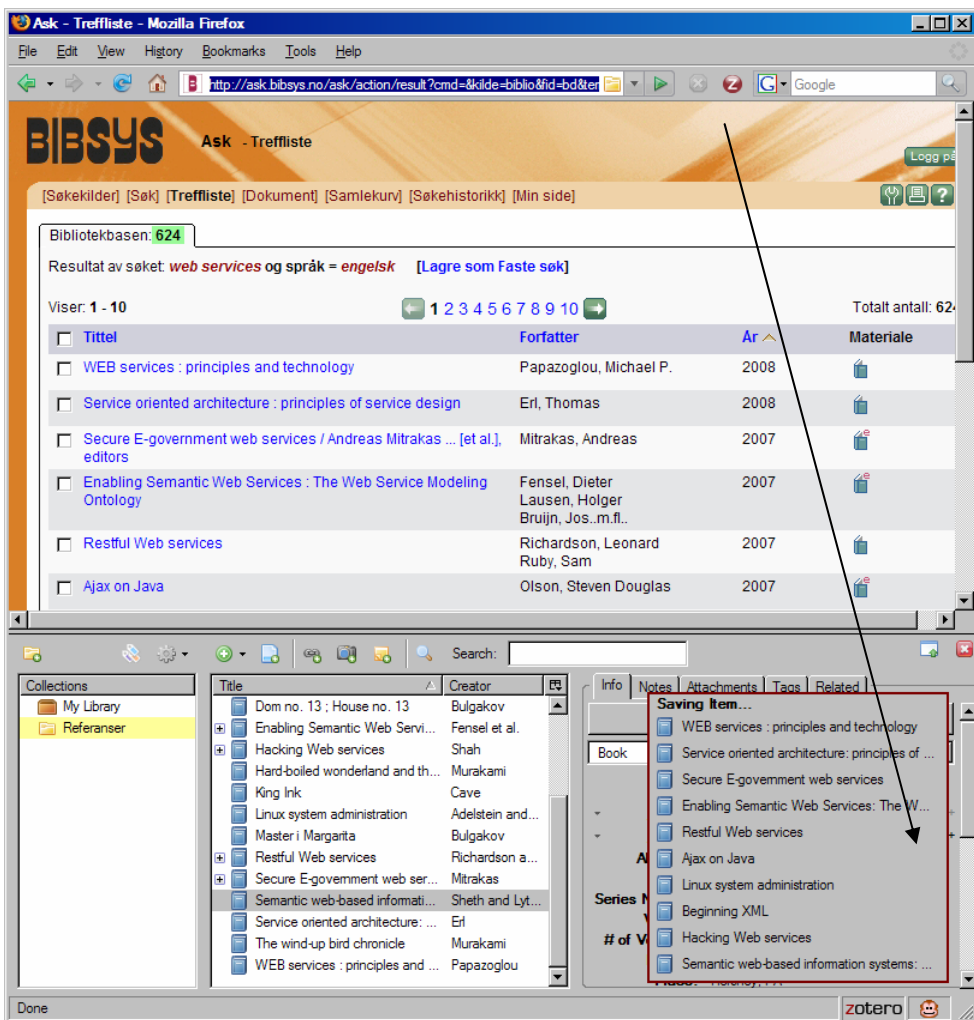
Ask - Treffliste - Mozilla Firefox

File Edit View History Bookmarks Tools Help

http://ask.bibsys.no/ask/action/result?cmd=&kilde=biblio&fid=bd&ter

Google

BIBSYS Ask - Treffliste

Logg på

[Søkekilder] [Søk] [Treffliste] [Dokument] [Samlekurv] [Søkehistorikk] [Min side]

Bibliotekbasen: 624

Resultat av søket: web services og språk = engelsk [Lagre som Faste søk]

Viser: 1 - 10 1 2 3 4 5 6 7 8 9 10 Totalt antall: 62

| | Tittel | Forfatter | År | Materiale |
|---|---|---|---|---|
| | WEB services : principles and technology | Papazoglou, Michael P. | 2008 | |
| | Service oriented architecture : principles of service design | Erl, Thomas | 2008 | |
| | Secure E-government web services / Andreas Mitrakas ... [et al.], editors | Mitrakas, Andreas | 2007 | |
| | Enabling Semantic Web Services : The Web Service Modeling Ontology | Fensel, Dieter Lausen, Holger Bruijn, Jos..m.fl.. | 2007 | |
| | Restful Web services | Richardson, Leonard Ruby, Sam | 2007 | |
| | Ajax on Java | Olson, Steven Douglas | 2007 | |

Search:

Collections
My Library
Referanser

| Title | Creator |
|---|---|
| Dom no. 13 ; House no. 13 | Bulgakov |
| Enabling Semantic Web Servi... | Fensel et al. |
| Hacking Web services | Shah |
| Hard-boiled wonderland and th... | Murakami |
| King Ink | Cave |
| Linux system administration | Adelstein and... |
| Master i Margarita | Bulgakov |
| Restful Web services | Richardson a... |
| Secure E-government web ser... | Mitrakas |
| Semantic web-based informati... | Sheth and Lyt... |
| Service oriented architecture: ... | Erl |
| The wind-up bird chronicle | Murakami |
| WEB services : principles and ... | Papazoglou |

Info Notes Attachments Tags Related

Book

Series
# of V

Saving Item...
WEB services : principles and technology
Service oriented architecture: principles of ...
Secure E-government web services
Enabling Semantic Web Services: The W...
Restful Web services
Ajax on Java
Linux system administration
Beginning XML
Hacking Web services
Semantic web-based information systems: ...

Done zotero